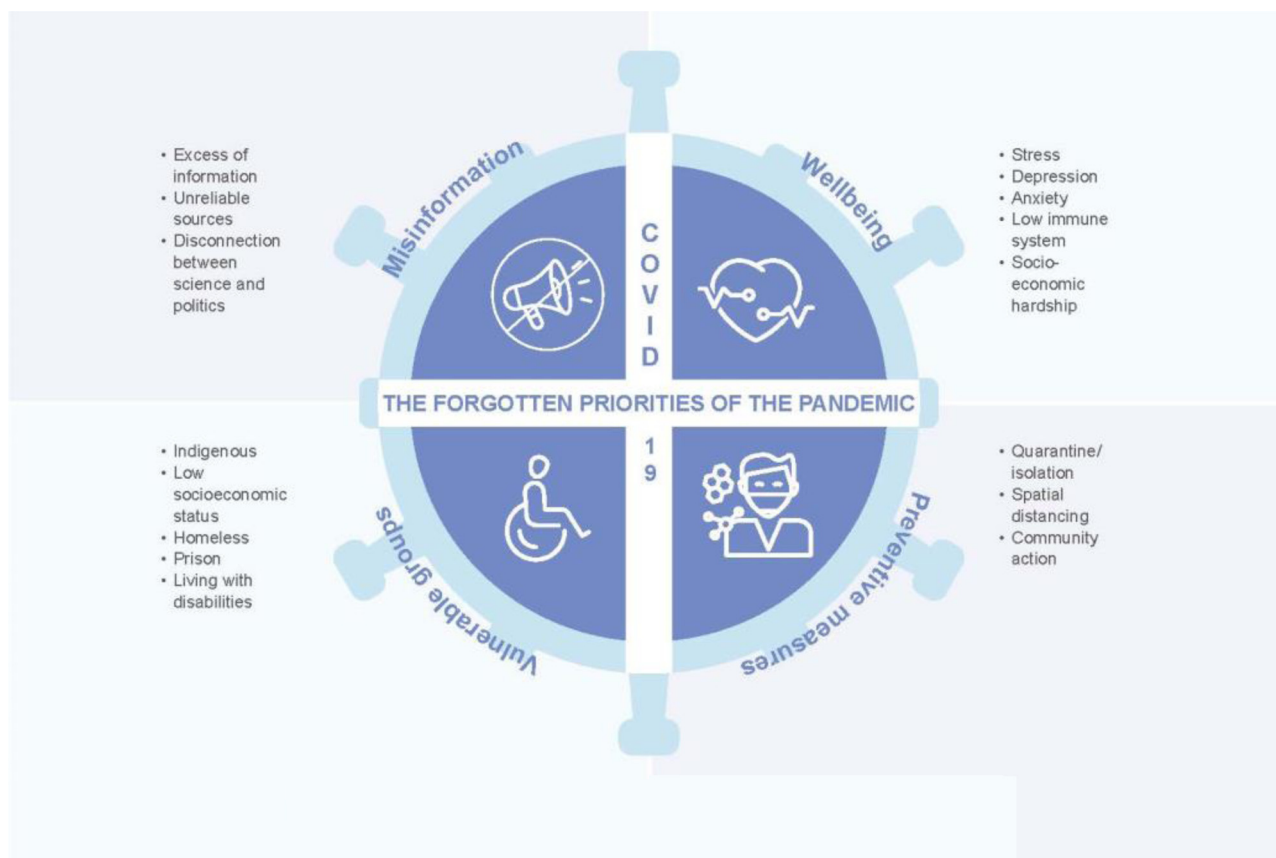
• Excess of information
• Unreliable sources
• Disconnection between science and politics

Misinformation

C O V I D

Wellbeing

• Stress
• Depression
• Anxiety
• Low immune system
• Socio-economic hardship

THE FORGOTTEN PRIORITIES OF THE PANDEMIC

• Indigenous
• Low socioeconomic status
• Homeless
• Prison
• Living with disabilities

Vulnerable groups

1 9

Preventive measures

• Quarantine/ isolation
• Spatial distancing
• Community action